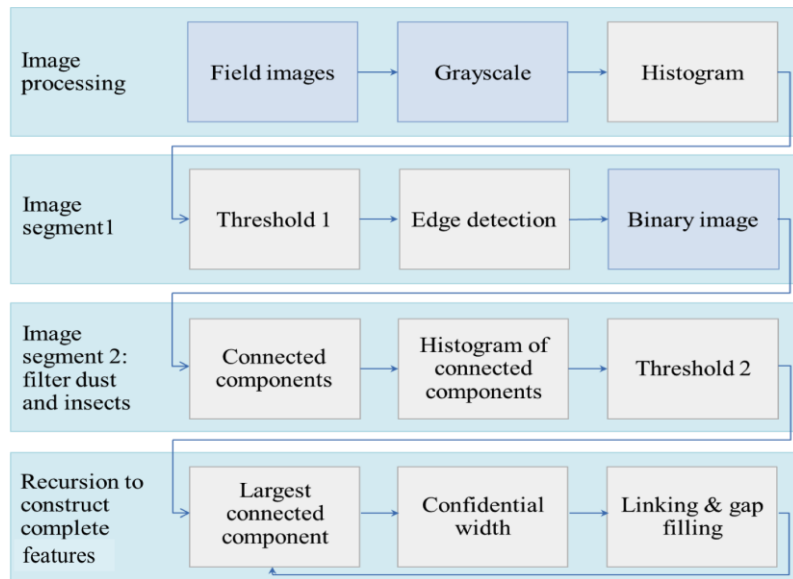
Image processing

Field images

Grayscale

Histogram

Image segment1

Threshold 1

Edge detection

Binary image

Image segment 2: filter dust and insects

Connected components

Histogram of connected components

Threshold 2

Recursion to construct complete features

Largest connected component

Confidential width

Linking & gap filling